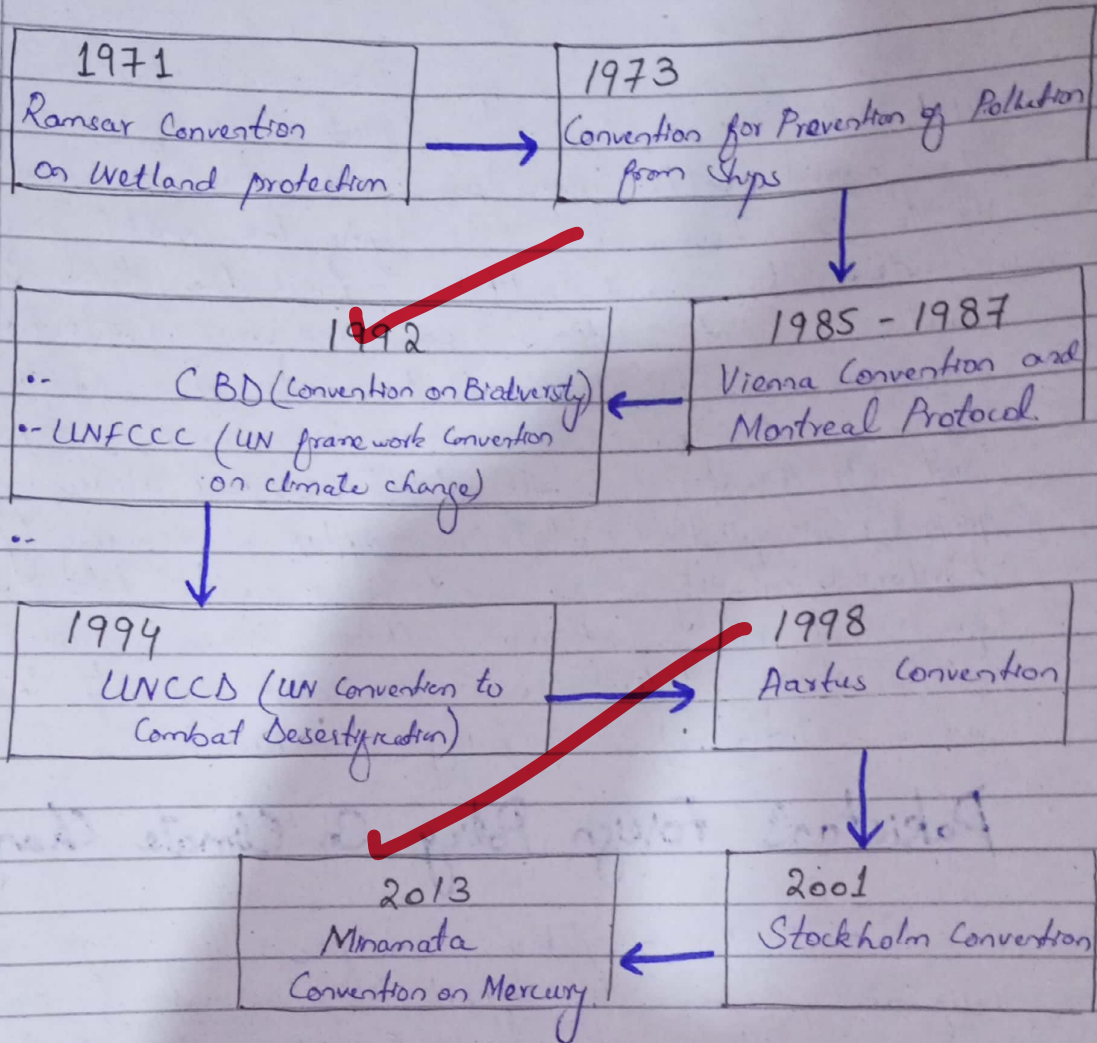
1971
Ramsar Convention on Wetland protection

1973
Convention for Prevention of Pollution from Ships

1985 - 1987
Vienna Convention and Montreal Protocol.

1992
•- CBD (Convention on Biodiversity)
•- UNFCCC (UN framework Convention on climate change)
•-

1994
UNCCD (UN Convention to Combat Desertification)

1998
Aarhus Convention

2001
Stockholm Convention

2013
Minamata Convention on Mercury